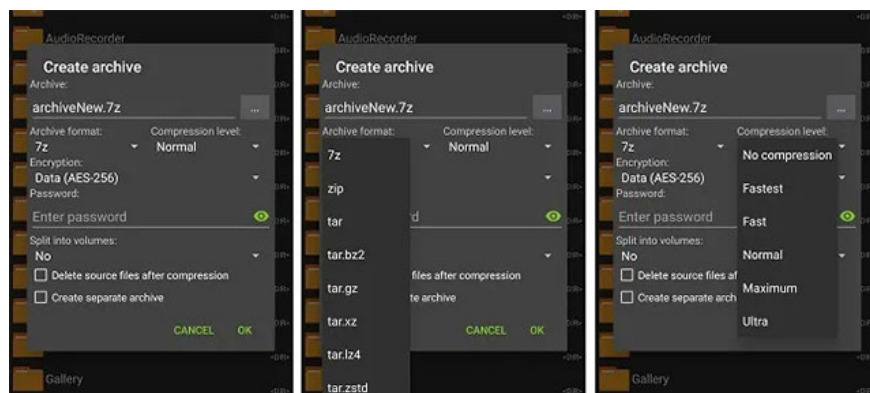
<DIR>
AudioRecorder
Create archive
Archive:
archiveNew.7z
...
Archive format:
7z
Compression level:
Normal
Encryption:
Data (AES-256)
Password:
Enter password
Split into volumes:
No
Delete source files after compression
Create separate archive
CANCEL
OK
Gallery

<DIR>
AudioRecorder
Create archive
Archive:
archiveNew.7z
...
Archive format:
Compression level:
Normal
7z
zip
tar
tar.bz2
tar.gz
tar.xz
tar.lz4
tar.zstd
rd
files after compression
ate archive
CANCEL
OK

<DIR>
AudioRecorder
Create archive
Archive:
archiveNew.7z
...
Archive format:
7z
Compression level:
Encryption:
Data (AES-256)
Password:
Enter password
Split into volumes:
No
Delete source files af
Create separate arch
No compression
Fastest
Fast
Normal
Maximum
Ultra
Gallery